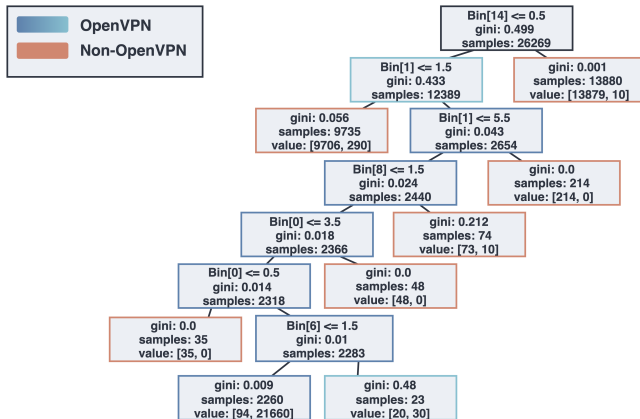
OpenVPN
Non-OpenVPN

Bin[14] <= 0.5
gini: 0.499
samples: 26269

Bin[1] <= 1.5
gini: 0.433
samples: 12389

gini: 0.001
samples: 13880
value: [13879, 10]

gini: 0.056
samples: 9735
value: [9706, 290]

Bin[1] <= 5.5
gini: 0.043
samples: 2654

Bin[8] <= 1.5
gini: 0.024
samples: 2440

gini: 0.0
samples: 214
value: [214, 0]

Bin[0] <= 3.5
gini: 0.018
samples: 2366

gini: 0.212
samples: 74
value: [73, 10]

Bin[0] <= 0.5
gini: 0.014
samples: 2318

gini: 0.0
samples: 48
value: [48, 0]

gini: 0.0
samples: 35
value: [35, 0]

Bin[6] <= 1.5
gini: 0.01
samples: 2283

gini: 0.009
samples: 2260
value: [94, 21660]

gini: 0.48
samples: 23
value: [20, 30]